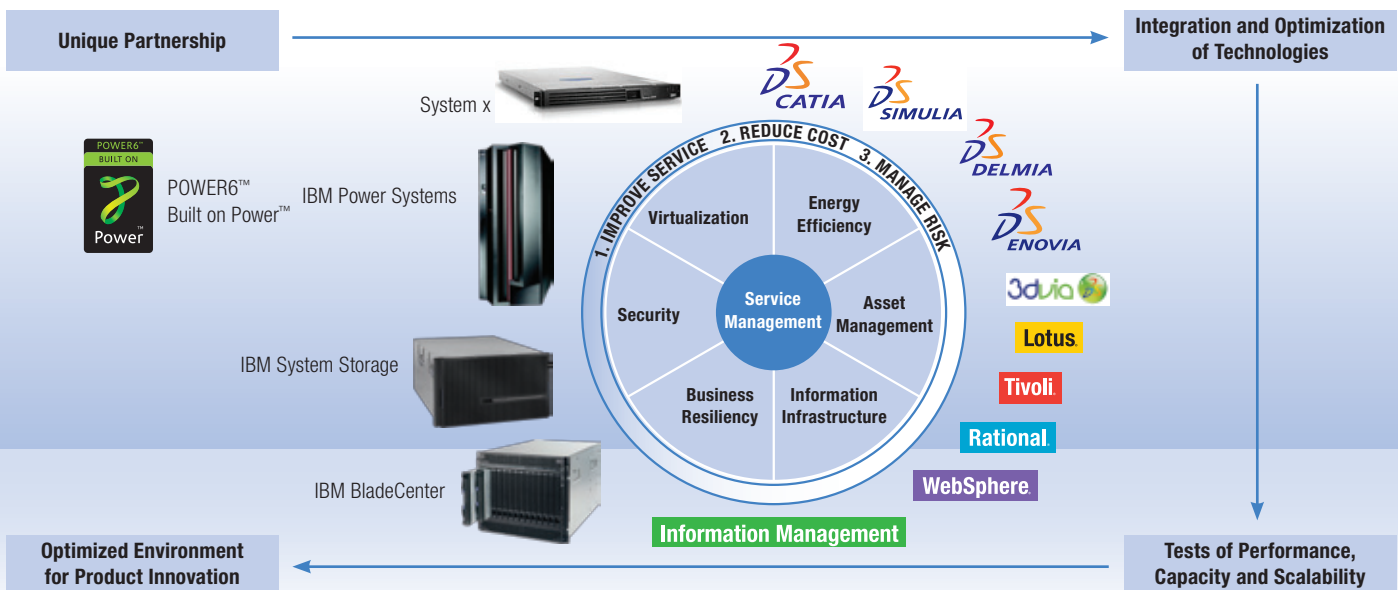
Unique Partnership

Integration and Optimization of Technologies

System x

POWER6™ BUILT ON

Power™

POWER6™ Built on Power™

IBM Power Systems

IBM System Storage

IBM BladeCenter

1. IMPROVE SERVICE 2. REDUCE COST 3. MANAGE RISK

Virtualization

Energy Efficiency

Security

Service Management

Asset Management

Business Resiliency

Information Infrastructure

CATIA

SIMULIA

DELMIA

ENOVIA

3dvia

Lotus.

Tivoli.

Rational.

WebSphere.

Information Management

Optimized Environment for Product Innovation

Tests of Performance, Capacity and Scalability